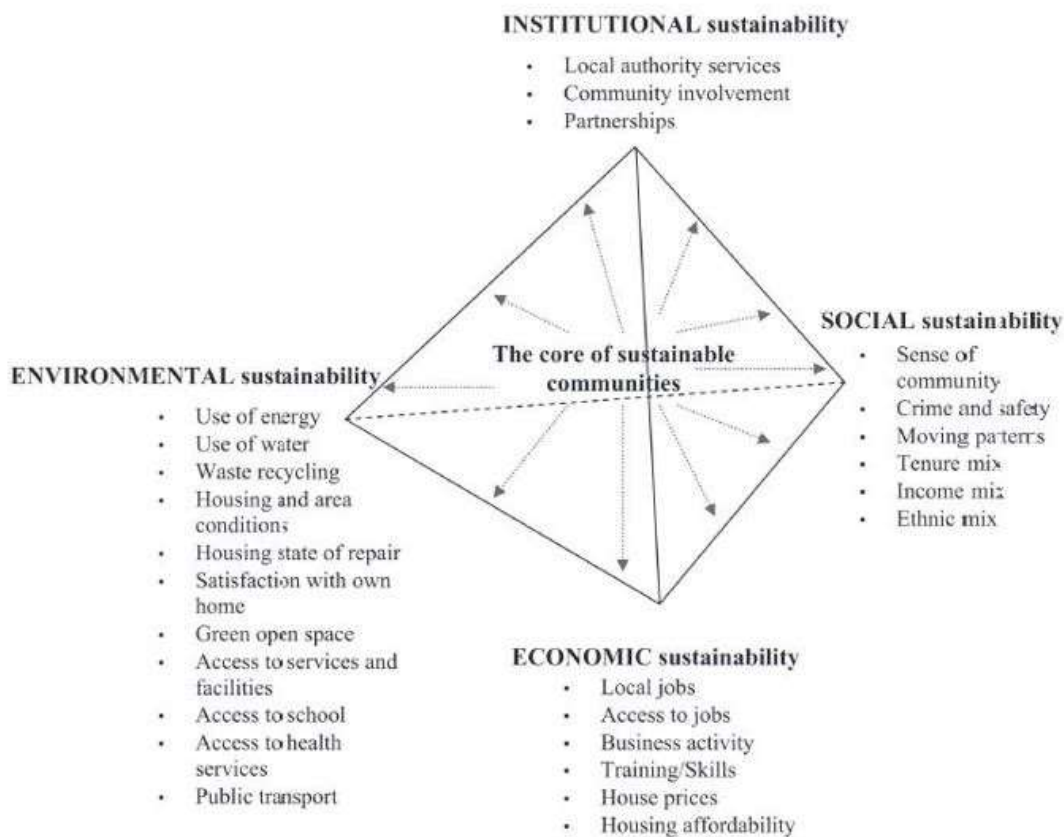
INSTITUTIONAL sustainability

- Local authority services
- Community involvement
- Partnerships

SOCIAL sustainability

- Sense of community
- Crime and safety
- Moving patterns
- Tenure mix
- Income mix
- Ethnic mix

The core of sustainable communities

ENVIRONMENTAL sustainability

- Use of energy
- Use of water
- Waste recycling
- Housing and area conditions
- Housing state of repair
- Satisfaction with own home
- Green open space
- Access to services and facilities
- Access to school
- Access to health services
- Public transport

ECONOMIC sustainability

- Local jobs
- Access to jobs
- Business activity
- Training/Skills
- House prices
- Housing affordability